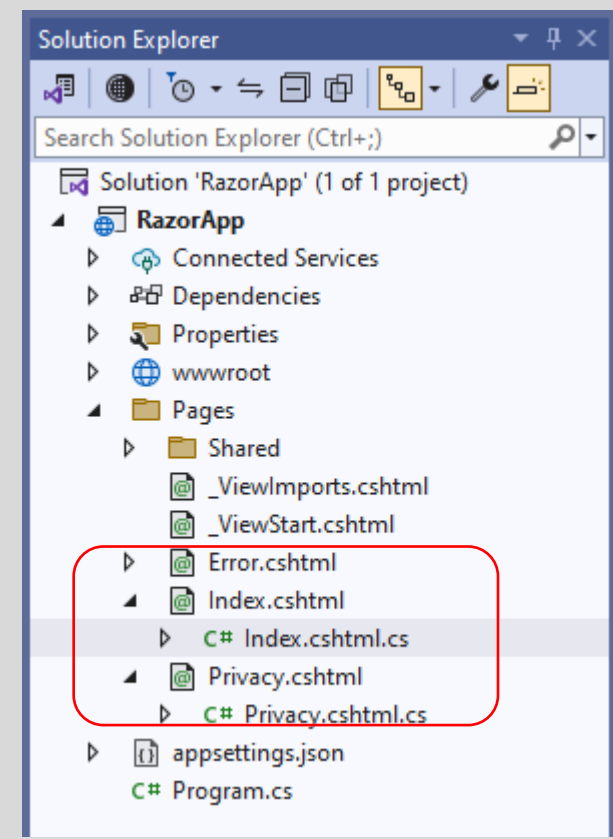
Solution Explorer

Search Solution Explorer (Ctrl+;)

Solution 'RazorApp' (1 of 1 project)
RazorApp
Connected Services
Dependencies
Properties
wwwroot
Pages
Shared
_ViewImports.cshtml
_ViewStart.cshtml
Error.cshtml
Index.cshtml
C# Index.cshtml.cs
Privacy.cshtml
C# Privacy.cshtml.cs
appsettings.json
C# Program.cs